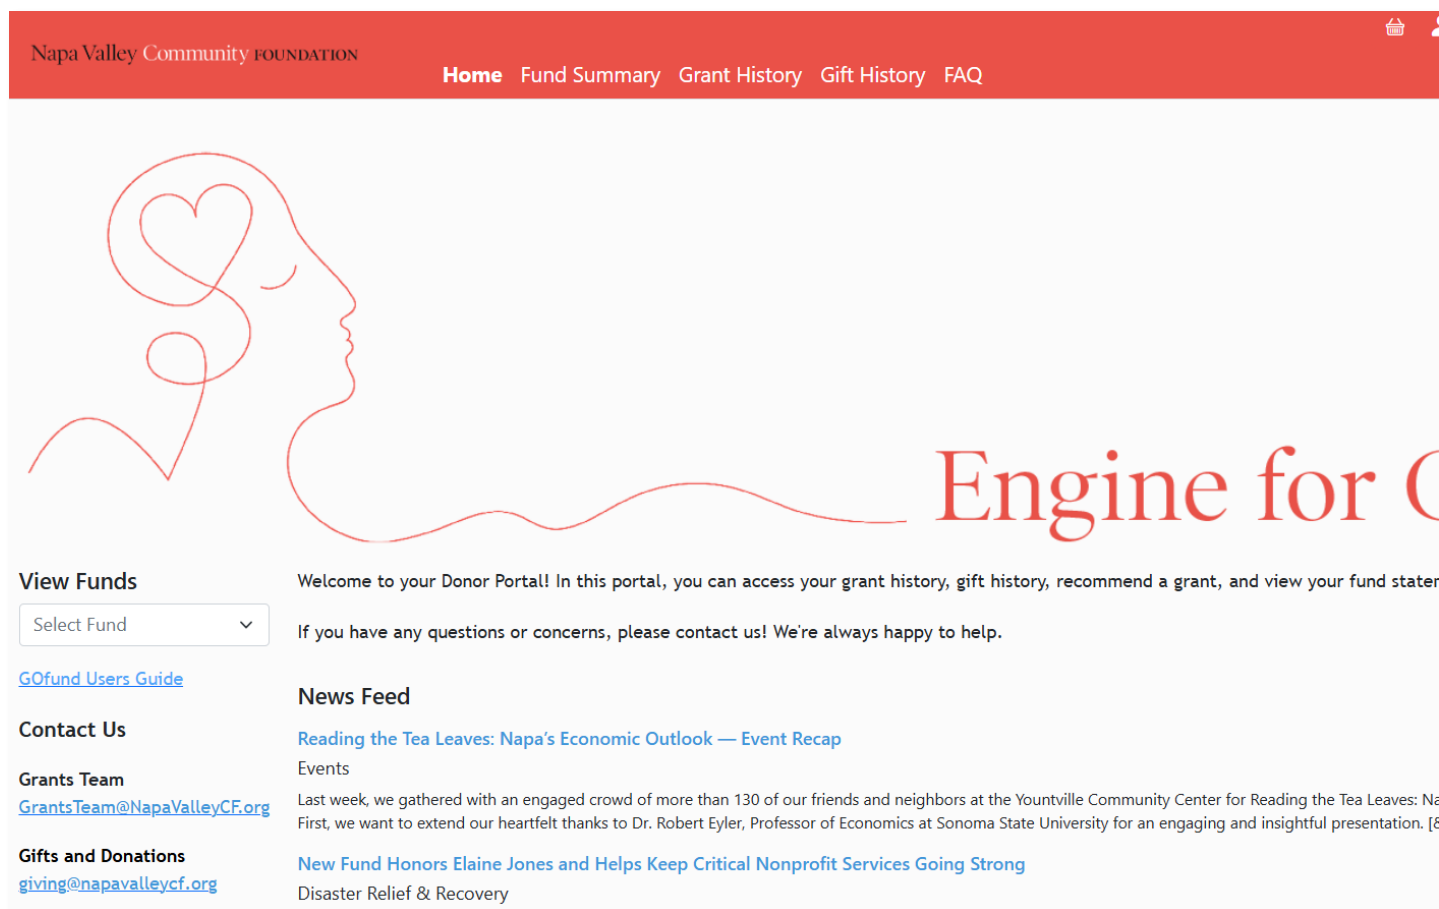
Napa Valley Community FOUNDATION

Home Fund Summary Grant History Gift History FAQ

Engine for C

View Funds

Select Fund

GOfund Users Guide

Contact Us

Grants Team
GrantsTeam@NapaValleyCF.org

Gifts and Donations
giving@napavalleycf.org

Welcome to your Donor Portal! In this portal, you can access your grant history, gift history, recommend a grant, and view your fund stater

If you have any questions or concerns, please contact us! We're always happy to help.

News Feed

Reading the Tea Leaves: Napa's Economic Outlook — Event Recap

Events

Last week, we gathered with an engaged crowd of more than 130 of our friends and neighbors at the Yountville Community Center for Reading the Tea Leaves: Na First, we want to extend our heartfelt thanks to Dr. Robert Eyler, Professor of Economics at Sonoma State University for an engaging and insightful presentation. [&

New Fund Honors Elaine Jones and Helps Keep Critical Nonprofit Services Going Strong

Disaster Relief & Recovery